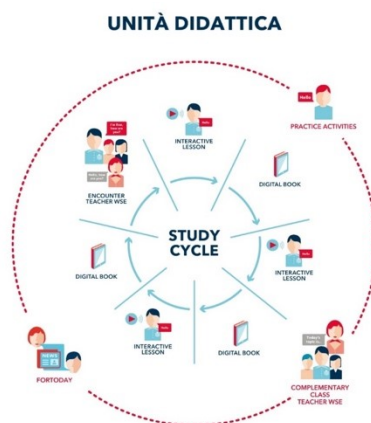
UNITÀ DIDATTICA

INTERACTIVE LESSON

Hello

PRACTICE ACTIVITIES

ENCOUNTER TEACHER WSE

DIGITAL BOOK

STUDY CYCLE

INTERACTIVE LESSON

DIGITAL BOOK

INTERACTIVE LESSON

DIGITAL BOOK

FORTODAY

COMPLEMENTARY CLASS TEACHER WSE